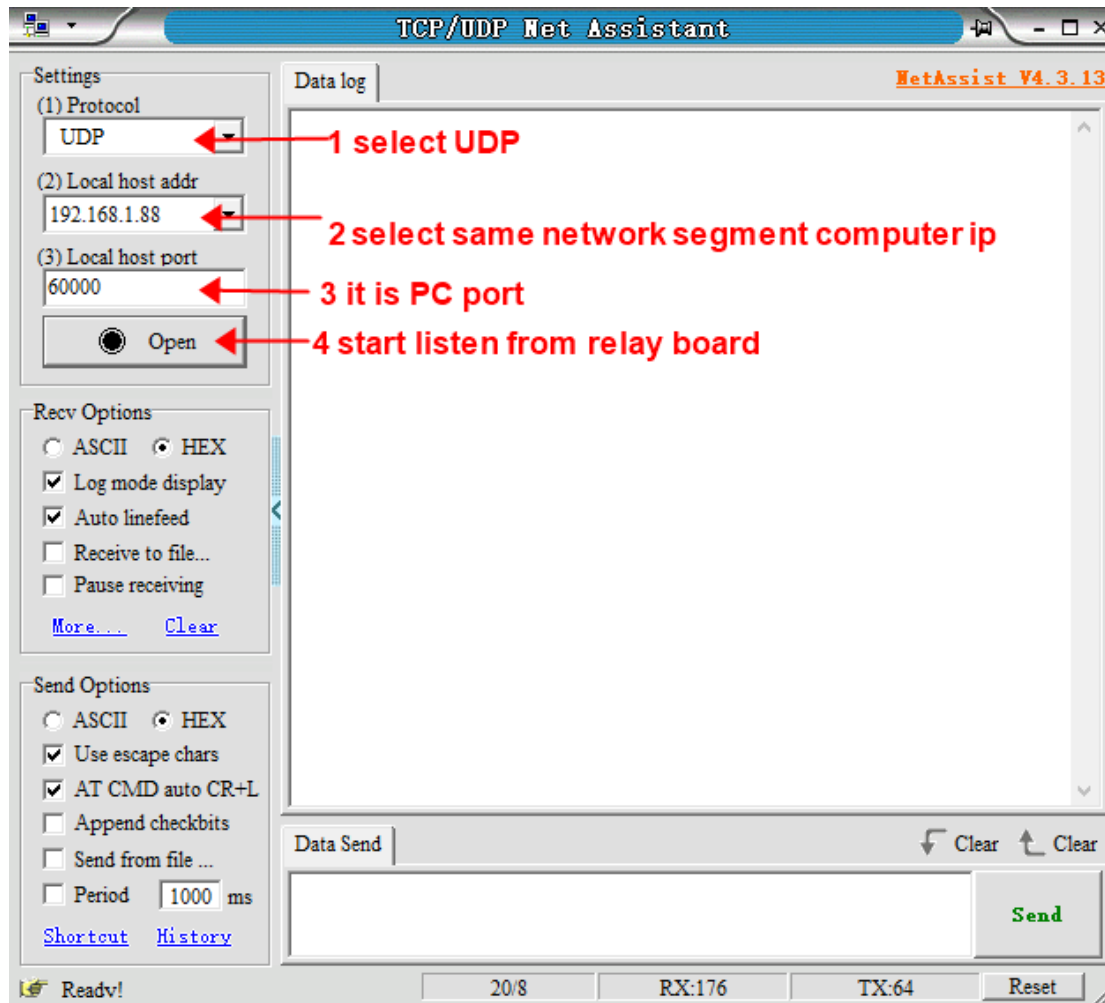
TCP/UDP Net Assistant

Settings
(1) Protocol
UDP
1 select UDP
(2) Local host addr
192.168.1.88
2 select same network segment computer ip
(3) Local host port
60000
3 it is PC port
Open
4 start listen from relay board

Recv Options
ASCII HEX
Log mode display
Auto linefeed
Receive to file...
Pause receiving
More... Clear

Send Options
ASCII HEX
Use escape chars
AT CMD auto CR+L
Append checkbits
Send from file ...
Period 1000 ms
Shortcut History

Data log
NetAssist V4.3.13

Data Send
Clear Clear
Send

Ready!
20/8
RX:176
TX:64
Reset